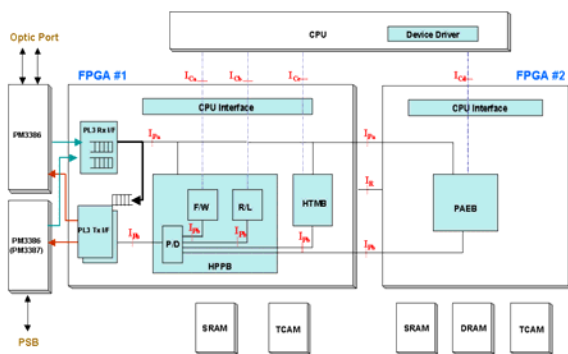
Optic Port

CPU

Device Driver

FPGA #1

FPGA #2

$I_{Ca}$ $I_{Cb}$ $I_{Cc}$ $I_{Cd}$

CPU Interface

CPU Interface

PM3386

PL3 Rx I/F

$I_{Pa}$

$I_{Pa}$

$I_{R}$

F/W

R/L

HTMB

PAEB

PM3386 (PM3387)

PL3 Tx I/F

$I_{Pb}$

P/D

$I_{Pb}$

$I_{Pb}$

$I_{Pb}$

$I_{Pb}$

HPPB

PSB

SRAM

TCAM

SRAM

DRAM

TCAM